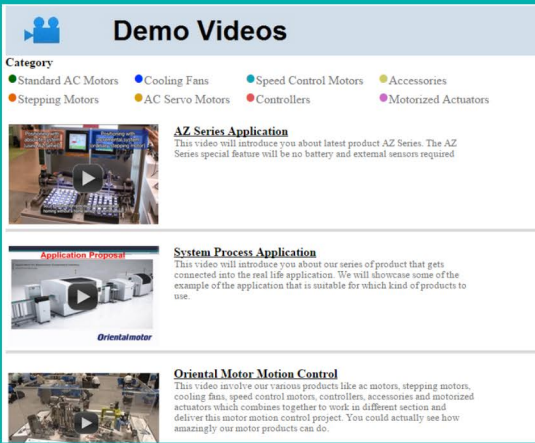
Demo Videos

Category

Standard AC Motors
Cooling Fans
Speed Control Motors
Accessories
Stepping Motors
AC Servo Motors
Controllers
Motorized Actuators

AZ Series Application

This video will introduce you about latest product AZ Series. The AZ Series special feature will be no battery and external sensors required

System Process Application

Application Proposal

Orientalmotor

This video will introduce you about our series of product that gets connected into the real life application. We will showcase some of the example of the application that is suitable for which kind of products to use.

Oriental Motor Motion Control

This video involve our various products like ac motors, stepping motors, cooling fans, speed control motors, controllers, accessories and motorized actuators which combines together to work in different section and deliver this motor motion control project. You could actually see how amazingly our motor products can do.